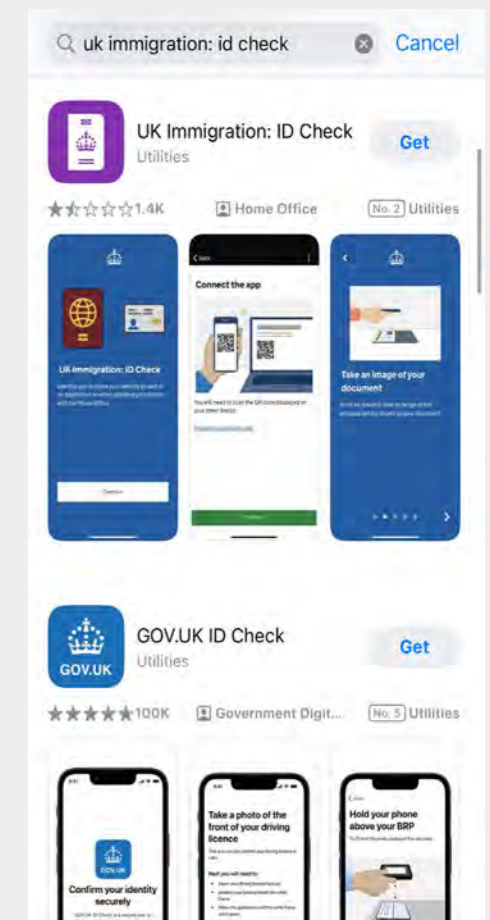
uk immigration: id check

Cancel

UK Immigration: ID Check

Utilities

Get

1.4K

Home Office

No. 2 Utilities

UK Immigration: ID Check

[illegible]

Connect the app

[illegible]

Take an image of your document

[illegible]

GOV.UK ID Check

Utilities

Get

GOV.UK

100K

Government Digit...

No. 5 Utilities

Confirm your identity securely

Take a photo of the front of your driving licence

Hold your phone above your BRP